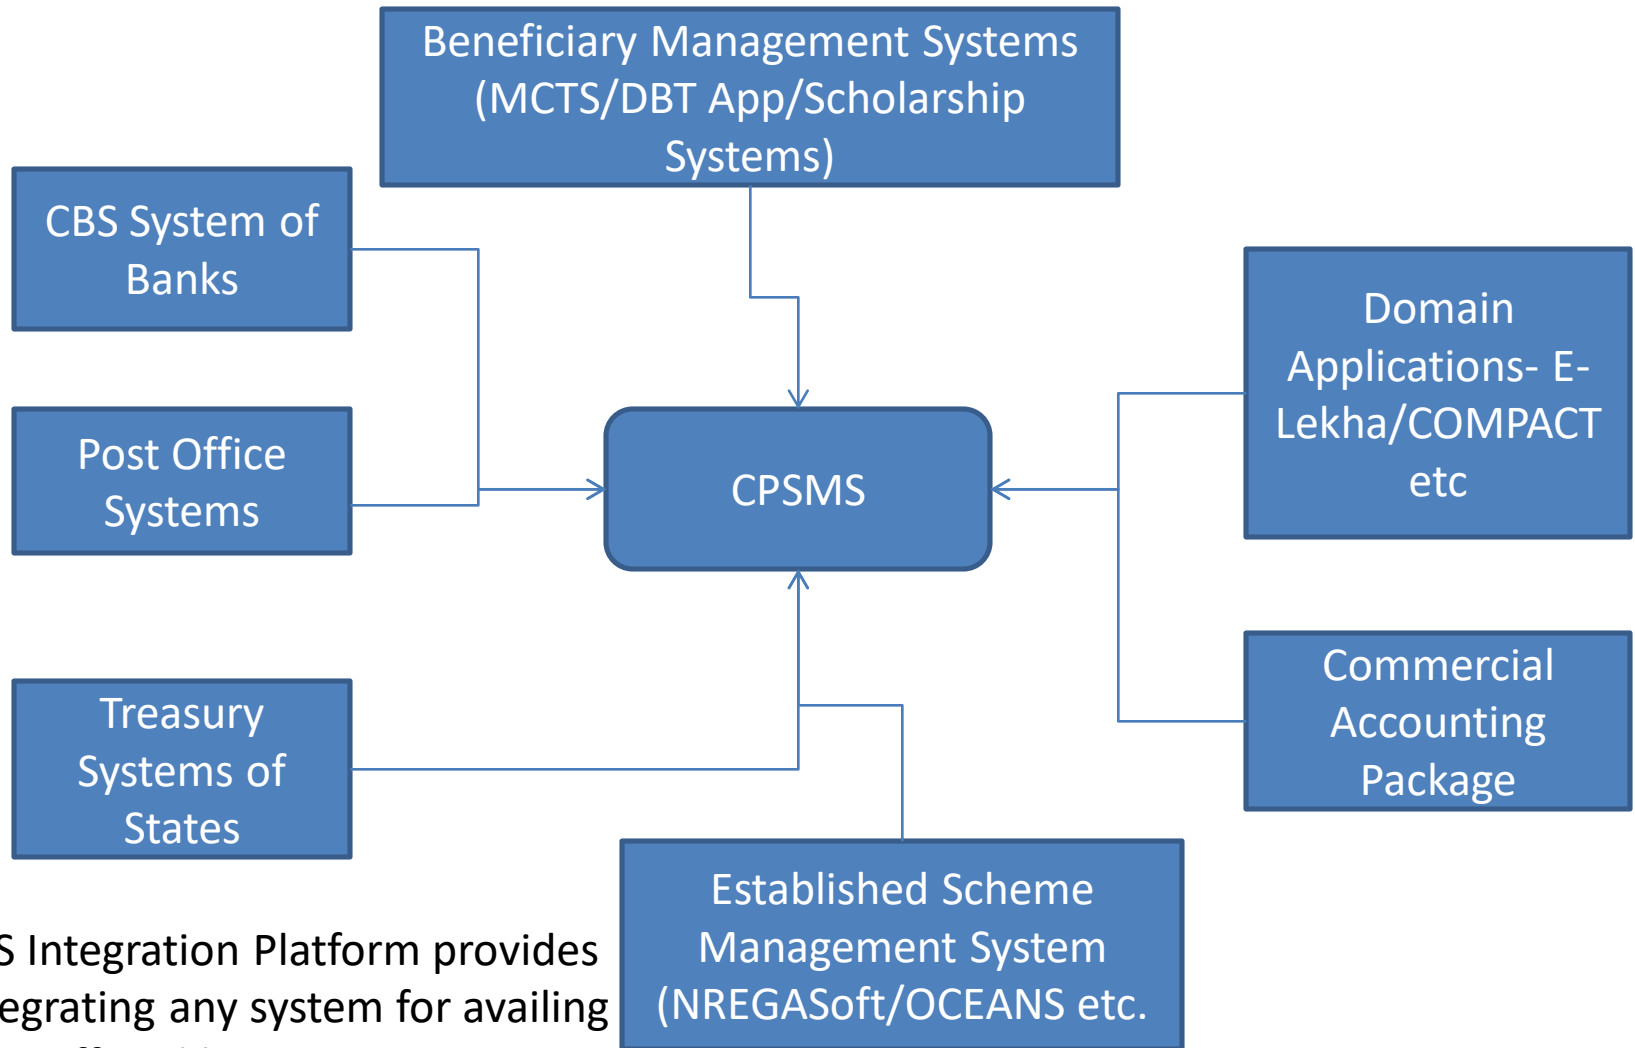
Beneficiary Management Systems (MCTS/DBT App/Scholarship Systems)

CBS System of Banks

Post Office Systems

CPSMS

Domain Applications- E-Lekha/COMPACT etc

Commercial Accounting Package

Treasury Systems of States

Established Scheme Management System (NREGASoft/OCEANS etc.

S Integration Platform provides
egrating any system for availing
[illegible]